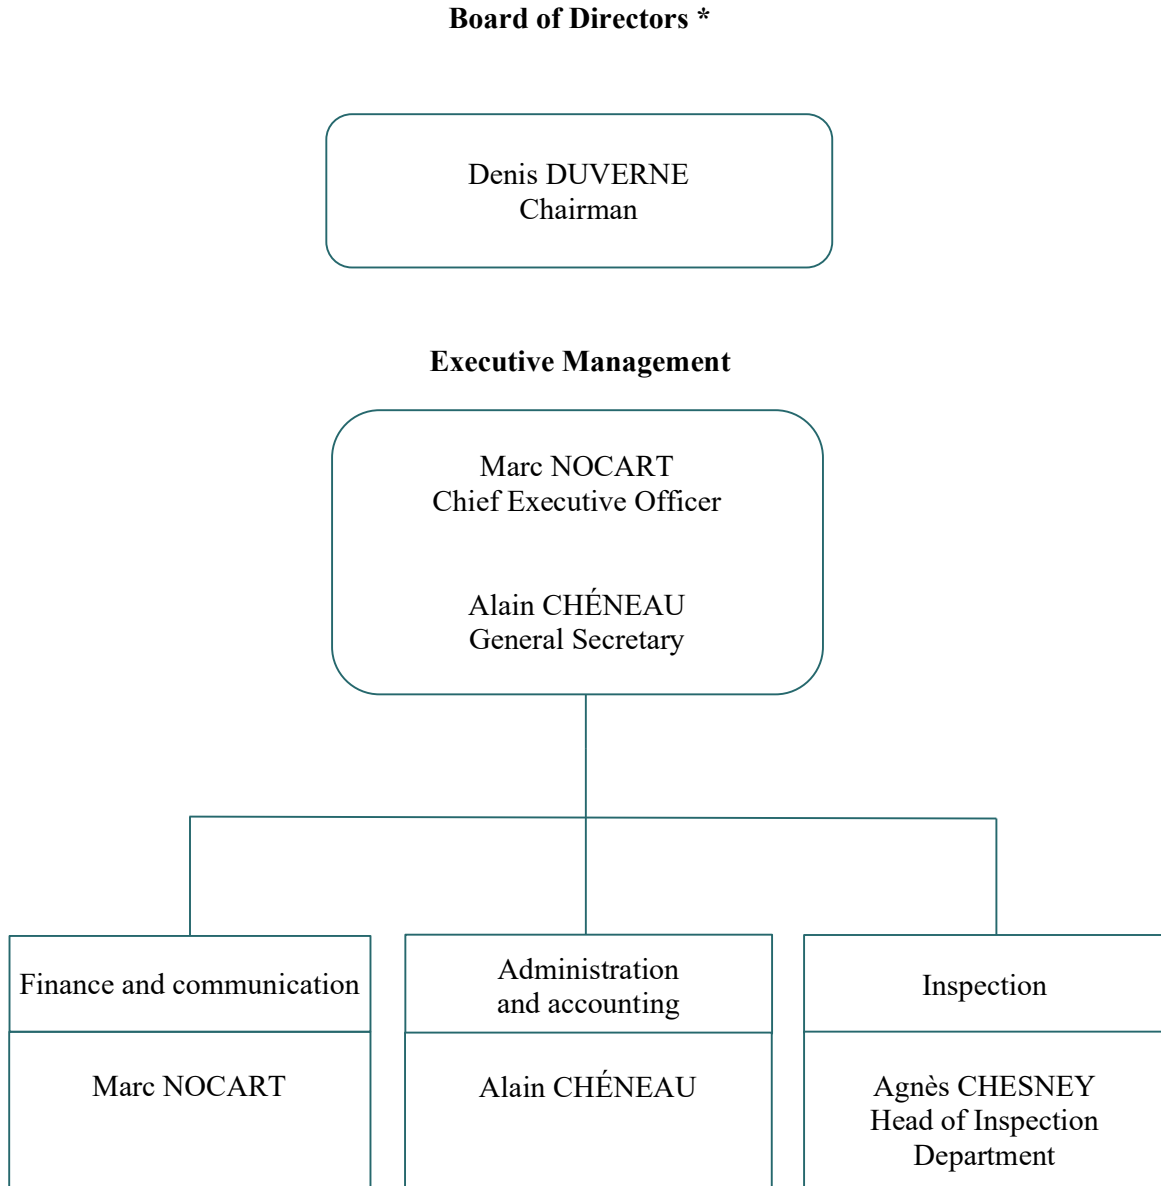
Board of Directors *

Denis DUVERNE
Chairman

Executive Management

Marc NOCART
Chief Executive Officer

Alain CHÉNEAU
General Secretary

Finance and communication

Marc NOCART

Administration and accounting

Alain CHÉNEAU

Inspection

Agnès CHESNEY
Head of Inspection Department